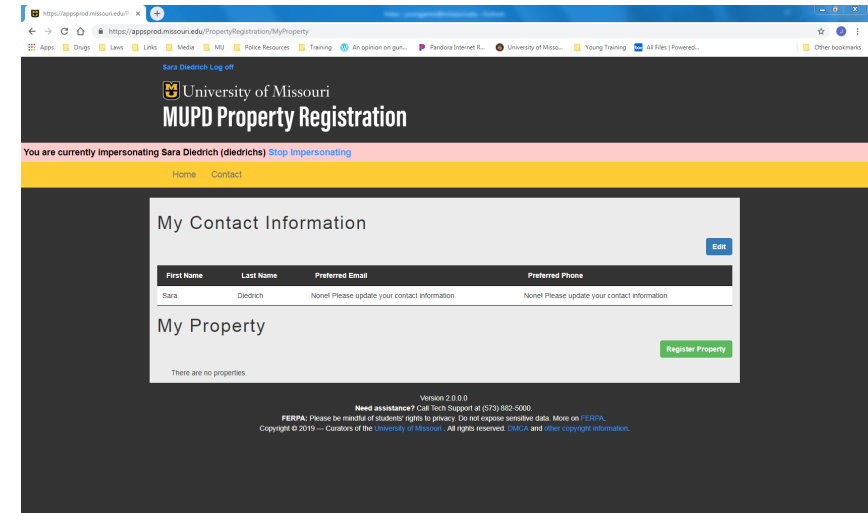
https://appsprod.missouri.edu/P ×

https://appsprod.missouri.edu/PropertyRegistration/MyProperty

Apps Drugs Laws Links Media MU Police Resources Training An opinion on gun... Pandora Internet R... University of Misso... Young Training All Files | Powered... Other bookmarks

Sara Diedrich Log off

University of Missouri
MUPD Property Registration

You are currently impersonating Sara Diedrich (diedrichs) Stop Impersonating

Home Contact

My Contact Information

Edit

| First Name | Last Name | Preferred Email | Preferred Phone |
|---|---|---|---|
| Sara | Diedrich | None! Please update your contact information. | None! Please update your contact information. |

My Property

Register Property

There are no properties.

Version 2.0.0.0
Need assistance? Call Tech Support at (573) 882-5000.
FERPA: Please be mindful of students' rights to privacy. Do not expose sensitive data. More on FERPA.
Copyright © 2019 — Curators of the University of Missouri . All rights reserved. DMCA and other copyright information.